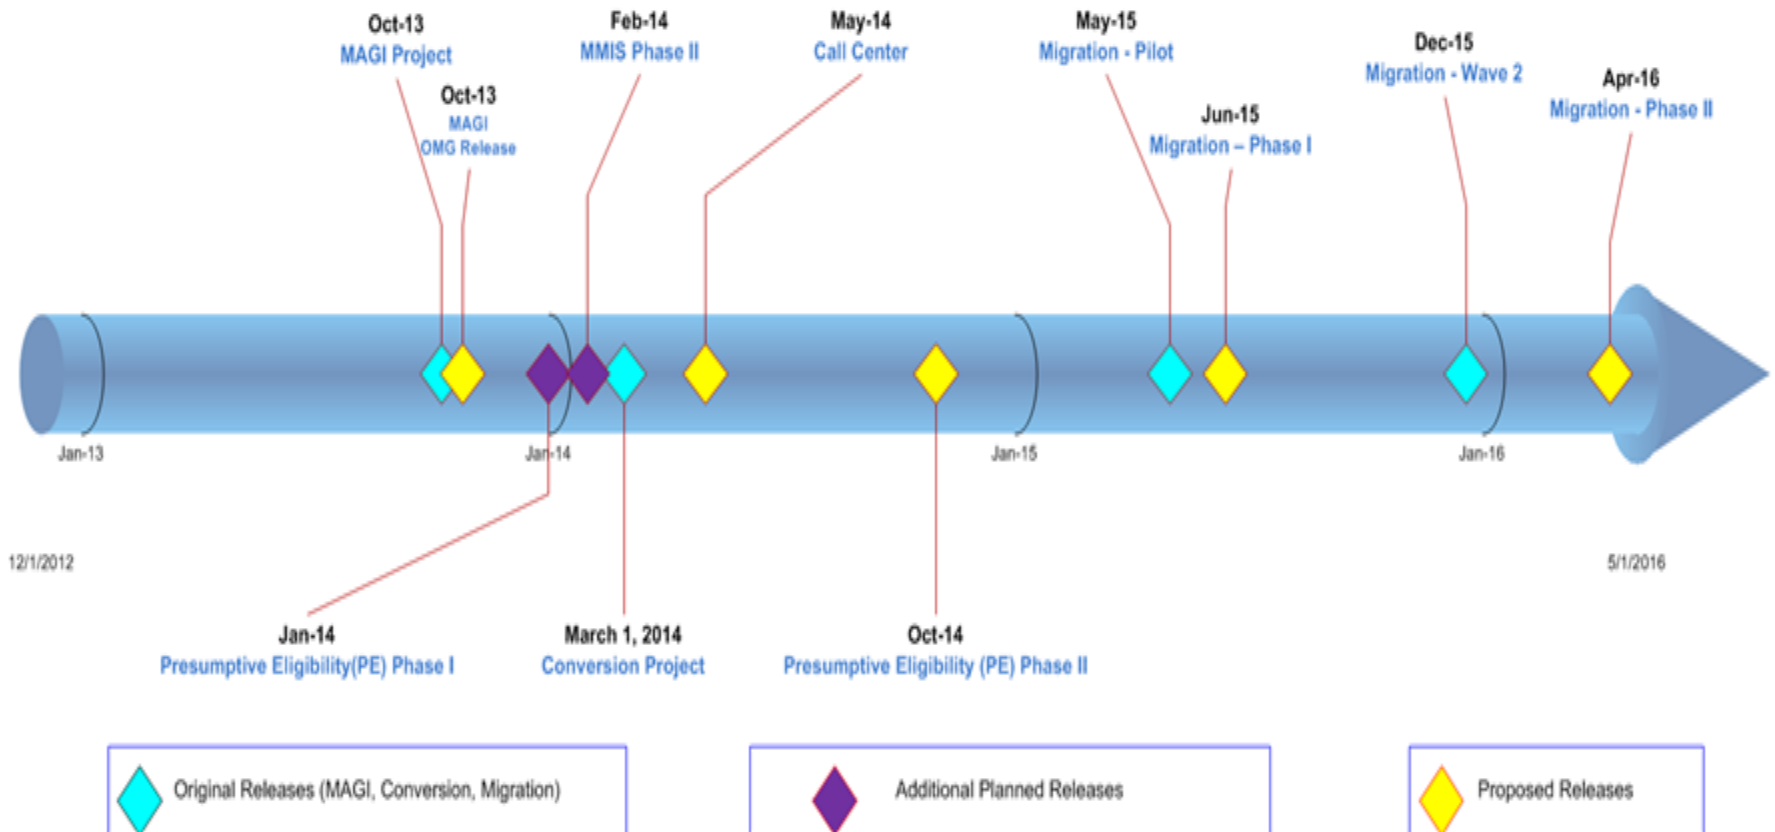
Oct-13
MAGI Project

Oct-13
MAGI
OMG Release

Feb-14
MMIS Phase II

May-14
Call Center

May-15
Migration - Pilot

Jun-15
Migration – Phase I

Dec-15
Migration - Wave 2

Apr-16
Migration - Phase II

Jan-13

Jan-14

Jan-15

Jan-16

12/1/2012

5/1/2016

Jan-14
Presumptive Eligibility(PE) Phase I

March 1, 2014
Conversion Project

Oct-14
Presumptive Eligibility (PE) Phase II

Original Releases (MAGI, Conversion, Migration)

Additional Planned Releases

Proposed Releases